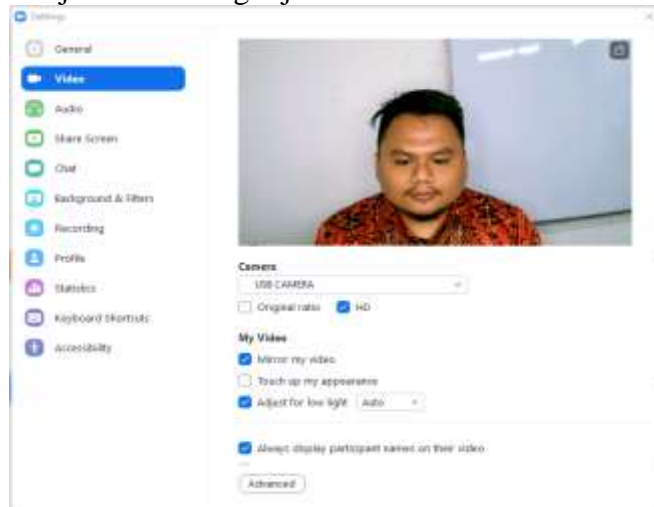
Settings

General
Video
Audio
Share Screen
Chat
Background & Filters
Recording
Profile
Statistics
Keyboard Shortcuts
Accessibility

Camera
USB CAMERA
Original ratio
HD

My Video
Mirror my video
Touch up my appearance
Adjust for low light
Auto

Always display participant names on their video

Advanced